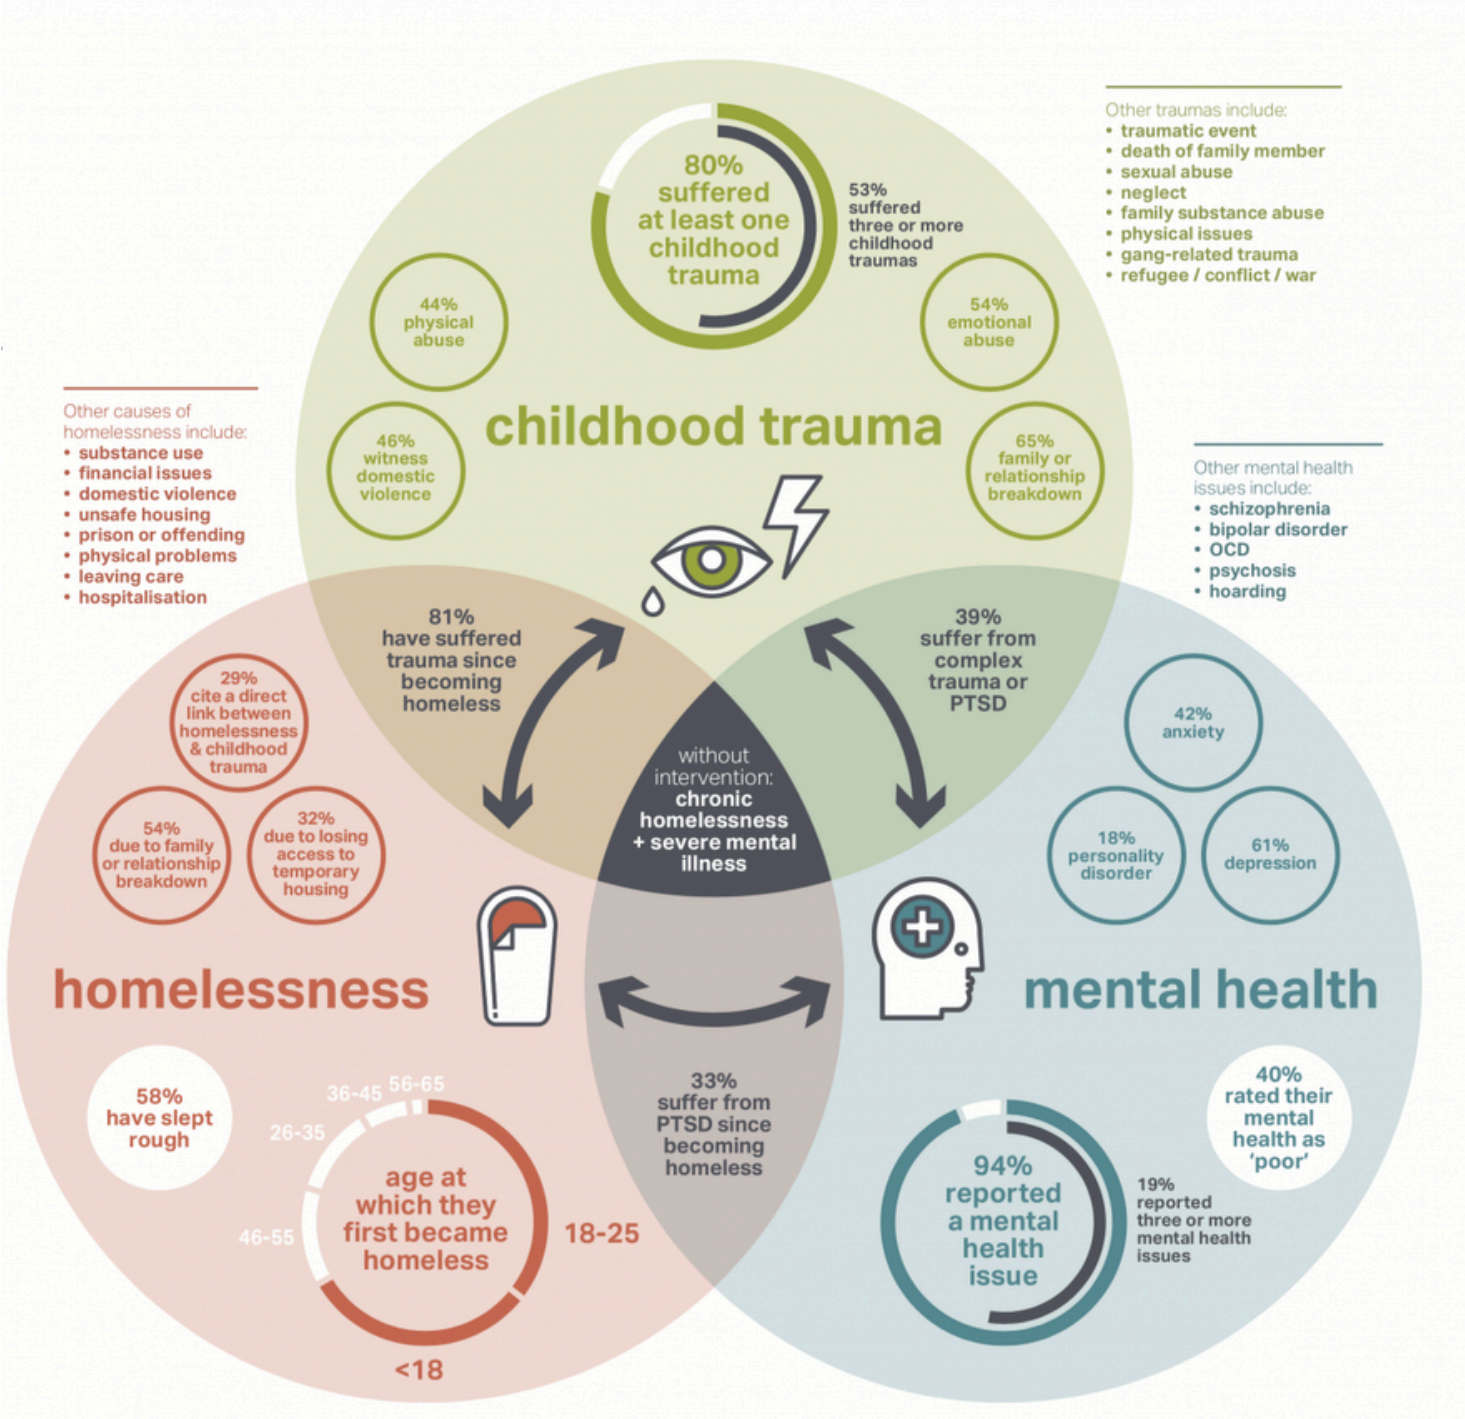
80% suffered at least one childhood trauma

53% suffered three or more childhood traumas

Other traumas include:
• traumatic event
• death of family member
• sexual abuse
• neglect
• family substance abuse
• physical issues
• gang-related trauma
• refugee / conflict / war

44% physical abuse

54% emotional abuse

46% witness domestic violence

65% family or relationship breakdown

childhood trauma

Other causes of homelessness include:
• substance use
• financial issues
• domestic violence
• unsafe housing
• prison or offending
• physical problems
• leaving care
• hospitalisation

Other mental health issues include:
• schizophrenia
• bipolar disorder
• OCD
• psychosis
• hoarding

81% have suffered trauma since becoming homeless

39% suffer from complex trauma or PTSD

without intervention: chronic homelessness + severe mental illness

29% cite a direct link between homelessness & childhood trauma

54% due to family or relationship breakdown

32% due to losing access to temporary housing

42% anxiety

18% personality disorder

61% depression

homelessness

mental health

58% have slept rough

36-45 56-65 26-35 46-55

age at which they first became homeless

18-25

<18

33% suffer from PTSD since becoming homeless

40% rated their mental health as 'poor'

94% reported a mental health issue

19% reported three or more mental health issues